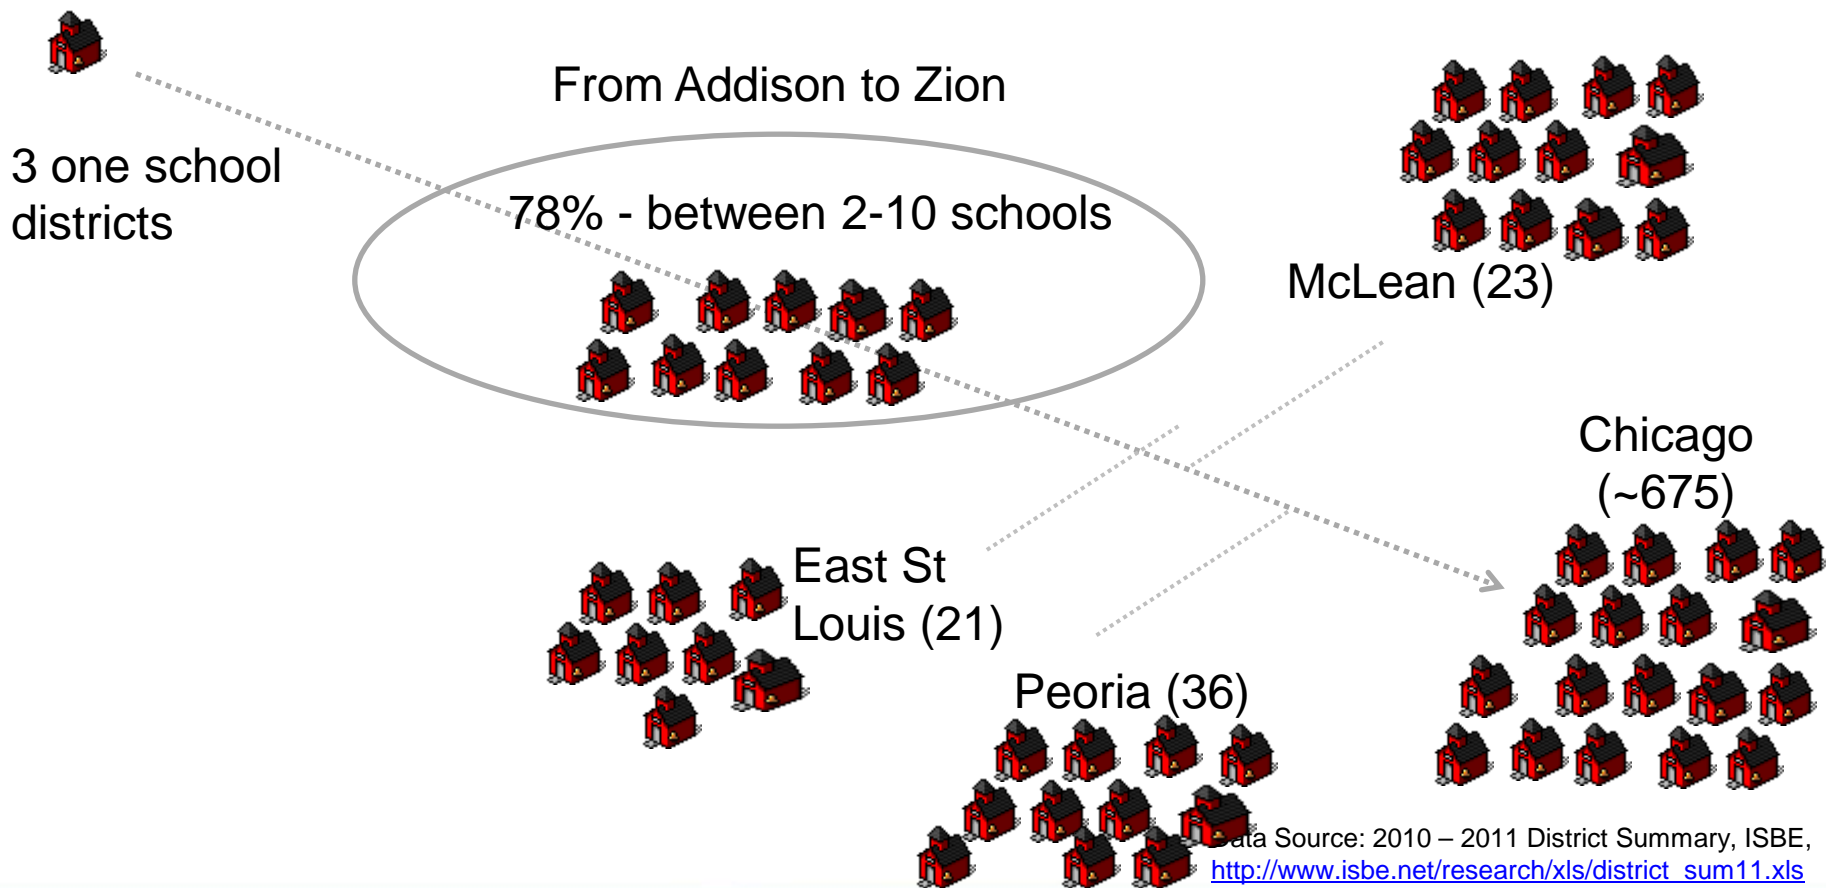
3 one school districts

From Addison to Zion

78% - between 2-10 schools

McLean (23)

Chicago (~675)

East St Louis (21)

Peoria (36)

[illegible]ata Source: 2010 – 2011 District Summary, ISBE, http://www.isbe.net/research/xls/district_sum11.xls